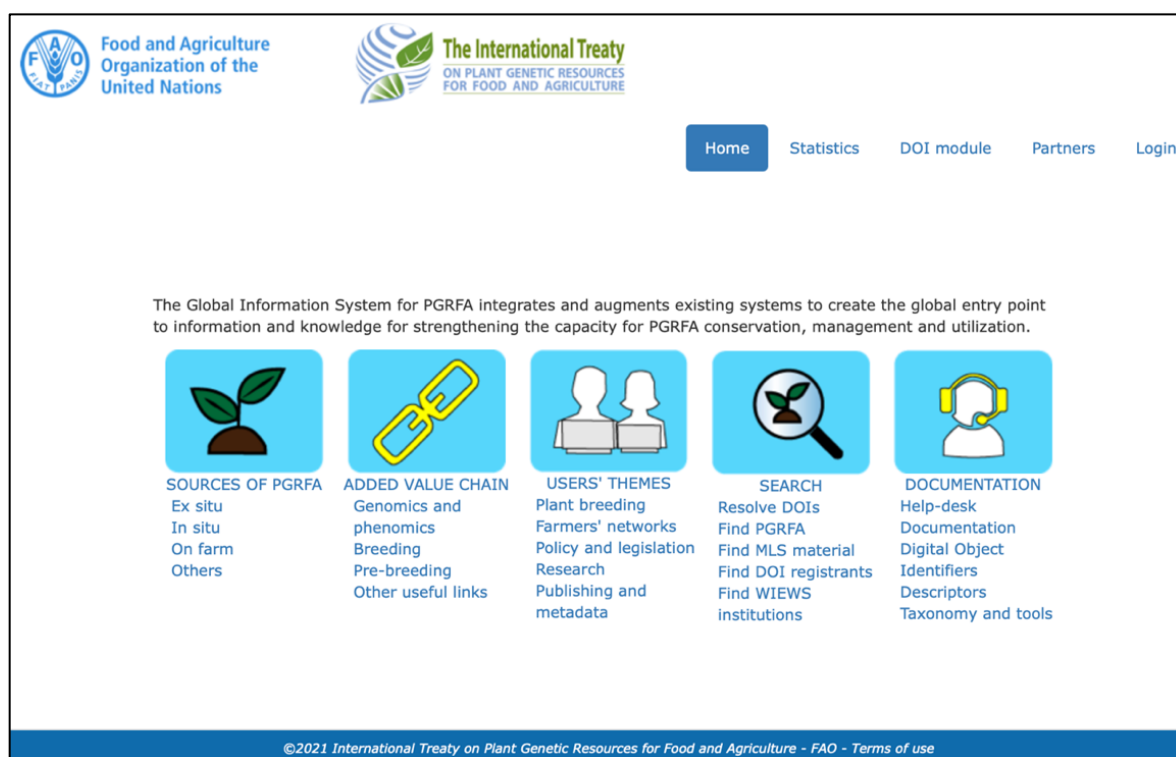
FAO FIAT PANIS

Food and Agriculture Organization of the United Nations

The International Treaty ON PLANT GENETIC RESOURCES FOR FOOD AND AGRICULTURE

Home Statistics DOI module Partners Login

The Global Information System for PGRFA integrates and augments existing systems to create the global entry point to information and knowledge for strengthening the capacity for PGRFA conservation, management and utilization.

SOURCES OF PGRFA
Ex situ
In situ
On farm
Others

ADDED VALUE CHAIN
Genomics and phenomics
Breeding
Pre-breeding
Other useful links

USERS' THEMES
Plant breeding
Farmers' networks
Policy and legislation
Research
Publishing and metadata

SEARCH
Resolve DOIs
Find PGRFA
Find MLS material
Find DOI registrants
Find WIEWS institutions

DOCUMENTATION
Help-desk
Documentation
Digital Object Identifiers
Descriptors
Taxonomy and tools

©2021 International Treaty on Plant Genetic Resources for Food and Agriculture - FAO - Terms of use